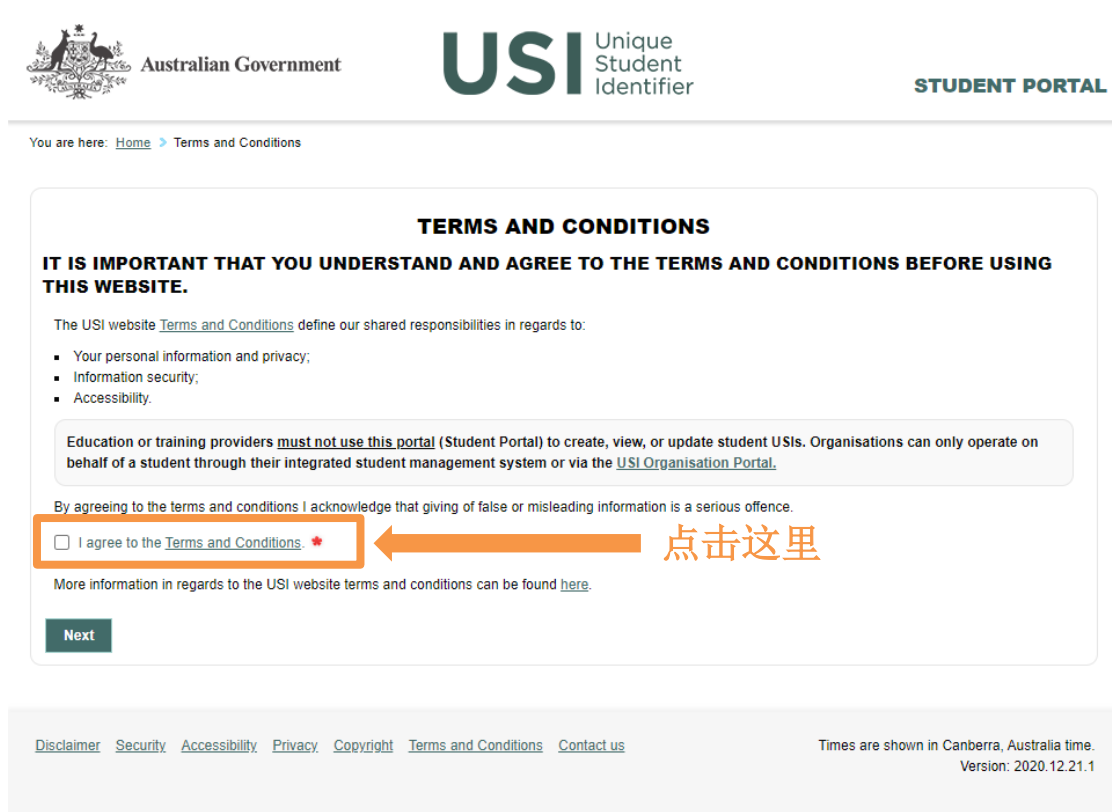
Australian Government

USI Unique Student Identifier

STUDENT PORTAL

You are here: Home > Terms and Conditions

TERMS AND CONDITIONS

IT IS IMPORTANT THAT YOU UNDERSTAND AND AGREE TO THE TERMS AND CONDITIONS BEFORE USING THIS WEBSITE.

The USI website Terms and Conditions define our shared responsibilities in regards to:

- Your personal information and privacy;
- Information security;
- Accessibility.

Education or training providers must not use this portal (Student Portal) to create, view, or update student USIs. Organisations can only operate on behalf of a student through their integrated student management system or via the USI Organisation Portal.

By agreeing to the terms and conditions I acknowledge that giving of false or misleading information is a serious offence.

I agree to the Terms and Conditions. *

点击这里

More information in regards to the USI website terms and conditions can be found here.

Next

Disclaimer Security Accessibility Privacy Copyright Terms and Conditions Contact us

Times are shown in Canberra, Australia time.
Version: 2020.12.21.1